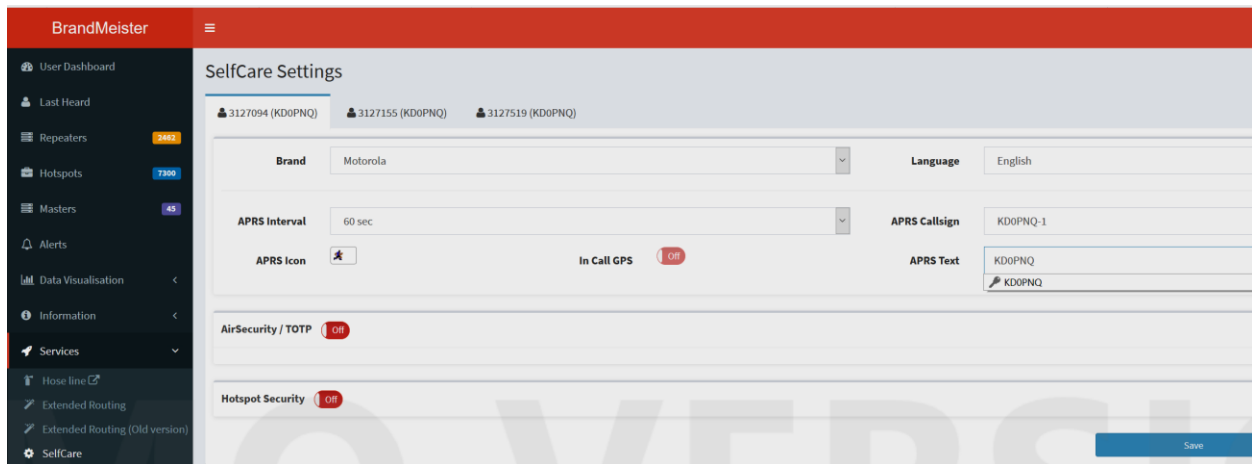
BrandMeister

User Dashboard
Last Heard
Repeaters 2462
Hotspots 7300
Masters 45
Alerts
Data Visualisation
Information
Services
Hose line
Extended Routing
Extended Routing (Old version)
SelfCare

SelfCare Settings

3127094 (KD0PNQ)
3127155 (KD0PNQ)
3127519 (KD0PNQ)

Brand Motorola
Language English

APRS Interval 60 sec
APRS Callsign KD0PNQ-1

APRS Icon
In Call GPS Off
APRS Text KD0PNQ
KD0PNQ

AirSecurity / TOTP Off

Hotspot Security Off

Save